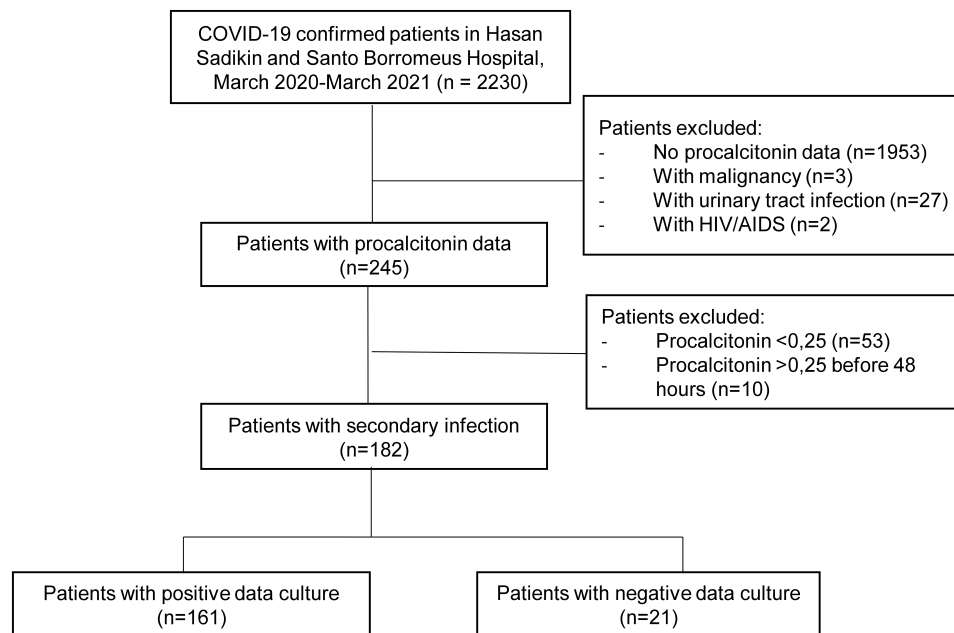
COVID-19 confirmed patients in Hasan Sadikin and Santo Borromeus Hospital, March 2020-March 2021 (n = 2230)

Patients excluded:
- No procalcitonin data (n=1953)
- With malignancy (n=3)
- With urinary tract infection (n=27)
- With HIV/AIDS (n=2)

Patients with procalcitonin data (n=245)

Patients excluded:
- Procalcitonin <0,25 (n=53)
- Procalcitonin >0,25 before 48 hours (n=10)

Patients with secondary infection (n=182)

Patients with positive data culture (n=161)

Patients with negative data culture (n=21)